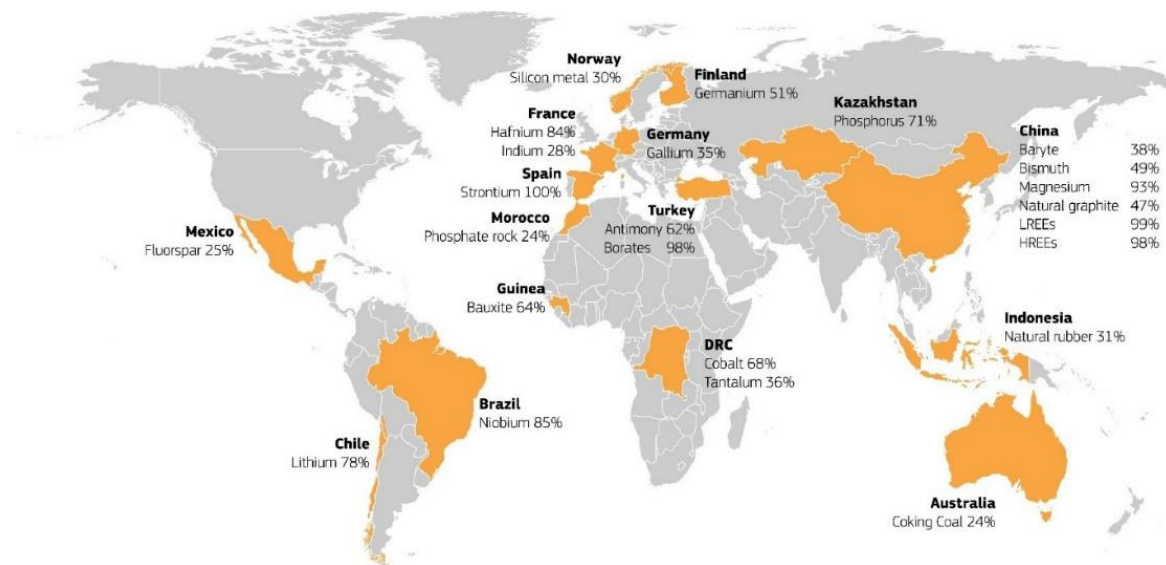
Norway
Silicon metal 30%

Finland
Germanium 51%

France
Hafnium 84%
Indium 28%

Germany
Gallium 35%

Kazakhstan
Phosphorus 71%

China

| | |
|---|---|
| Baryte | 38% |
| Bismuth | 49% |
| Magnesium | 93% |
| Natural graphite | 47% |
| LREEs | 99% |
| HREEs | 98% |

Spain
Strontium 100%

Mexico
Fluorspar 25%

Morocco
Phosphate rock 24%

Turkey
Antimony 62%
Borates 98%

Guinea
Bauxite 64%

Indonesia
Natural rubber 31%

DRC
Cobalt 68%
Tantalum 36%

Brazil
Niobium 85%

Chile
Lithium 78%

Australia
Coking Coal 24%